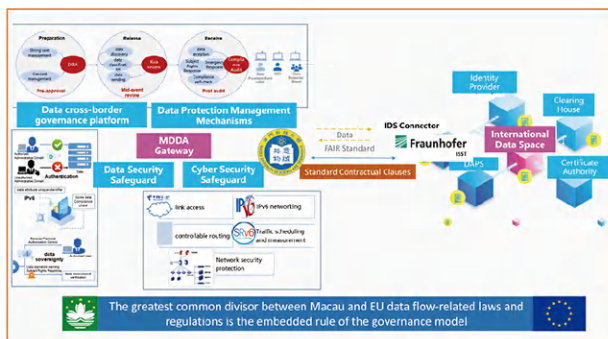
Preparation

Strong user management

Consent management

DPIA

Pre-approval

Balance

data discovery

data classification

data sending

Risk analysis

Mid-event review

Receive

data reception

Subject Rights Response

Emergency Response

Compliance self-check

Complete and Audit

Post audit

Data cross-border governance platform

Data Protection Management Mechanisms

MDDA Gateway

Data Security Safeguard

Cyber Security Safeguard

Authentication

IPv6

Data sovereignty

link access

IPv6 networking

controllable routing

SRv6

Traffic scheduling and measurement

Network security protection

Data

FAIR Standard

IDS Connector

Fraunhofer

ISST

Standard Contractual Clauses

Identity Provider

Clearing House

International Data Space

DAPS

Certificate Authority

The greatest common divisor between Macau and EU data flow-related laws and regulations is the embedded rule of the governance model